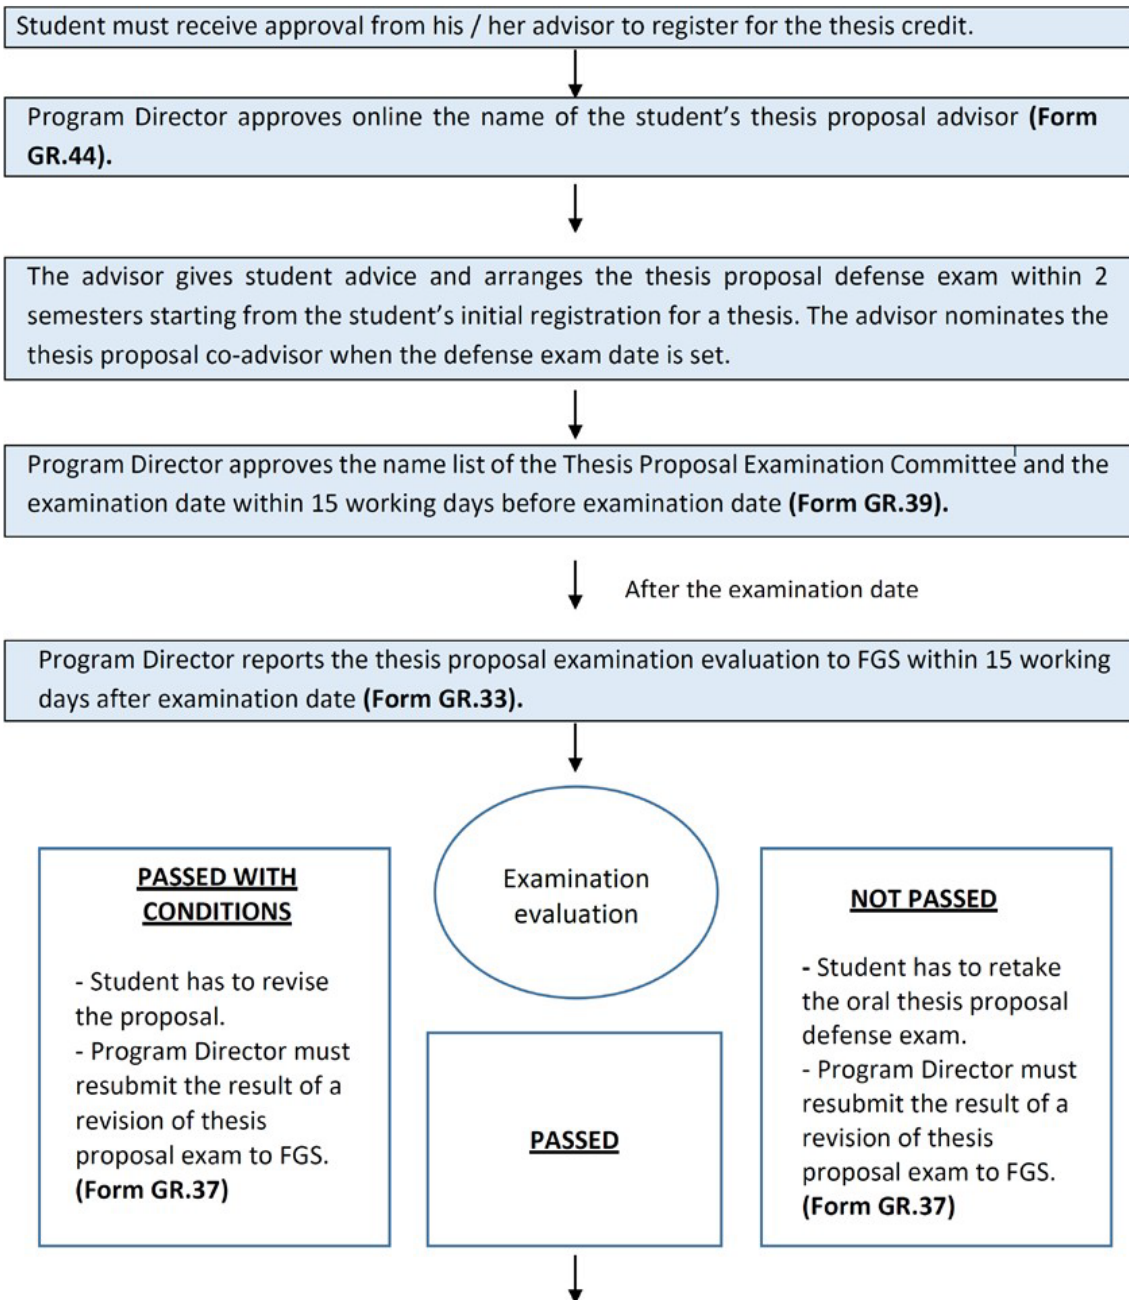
Student must receive approval from his / her advisor to register for the thesis credit.

Program Director approves online the name of the student's thesis proposal advisor **(Form GR.44).**

The advisor gives student advice and arranges the thesis proposal defense exam within 2 semesters starting from the student's initial registration for a thesis. The advisor nominates the thesis proposal co-advisor when the defense exam date is set.

Program Director approves the name list of the Thesis Proposal Examination Committee and the examination date within 15 working days before examination date **(Form GR.39).**

After the examination date

Program Director reports the thesis proposal examination evaluation to FGS within 15 working days after examination date **(Form GR.33).**

PASSED WITH CONDITIONS

- Student has to revise the proposal.
- Program Director must resubmit the result of a revision of thesis proposal exam to FGS. **(Form GR.37)**

Examination evaluation

PASSED

NOT PASSED

- Student has to retake the oral thesis proposal defense exam.
- Program Director must resubmit the result of a revision of thesis proposal exam to FGS. **(Form GR.37)**